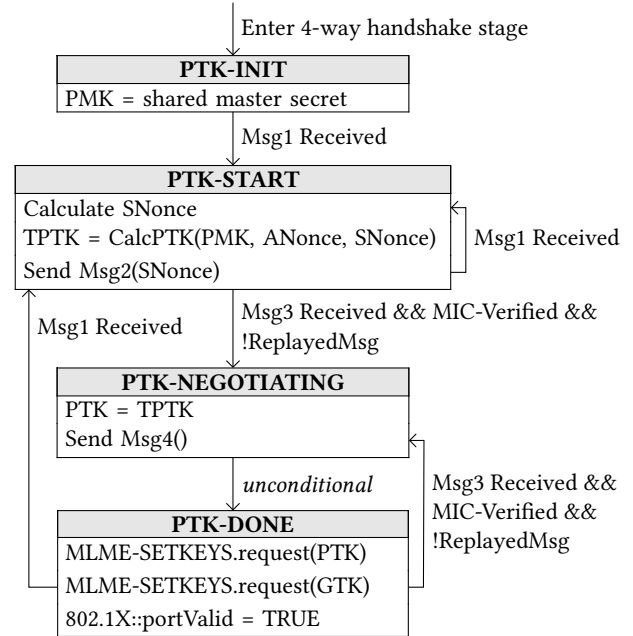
Enter 4-way handshake stage

PTK-INIT

PMK = shared master secret

Msg1 Received

PTK-START

Calculate SNonce

TPTK = CalcPTK(PMK, ANonce, SNonce)

Send Msg2(SNonce)

Msg1 Received

Msg1 Received

Msg3 Received && MIC-Verified && !ReplayedMsg

PTK-NEGOTIATING

PTK = TPTK

Send Msg4()

unconditional

Msg3 Received && MIC-Verified && !ReplayedMsg

PTK-DONE

MLME-SETKEYS.request(PTK)

MLME-SETKEYS.request(GTK)

802.1X::portValid = TRUE